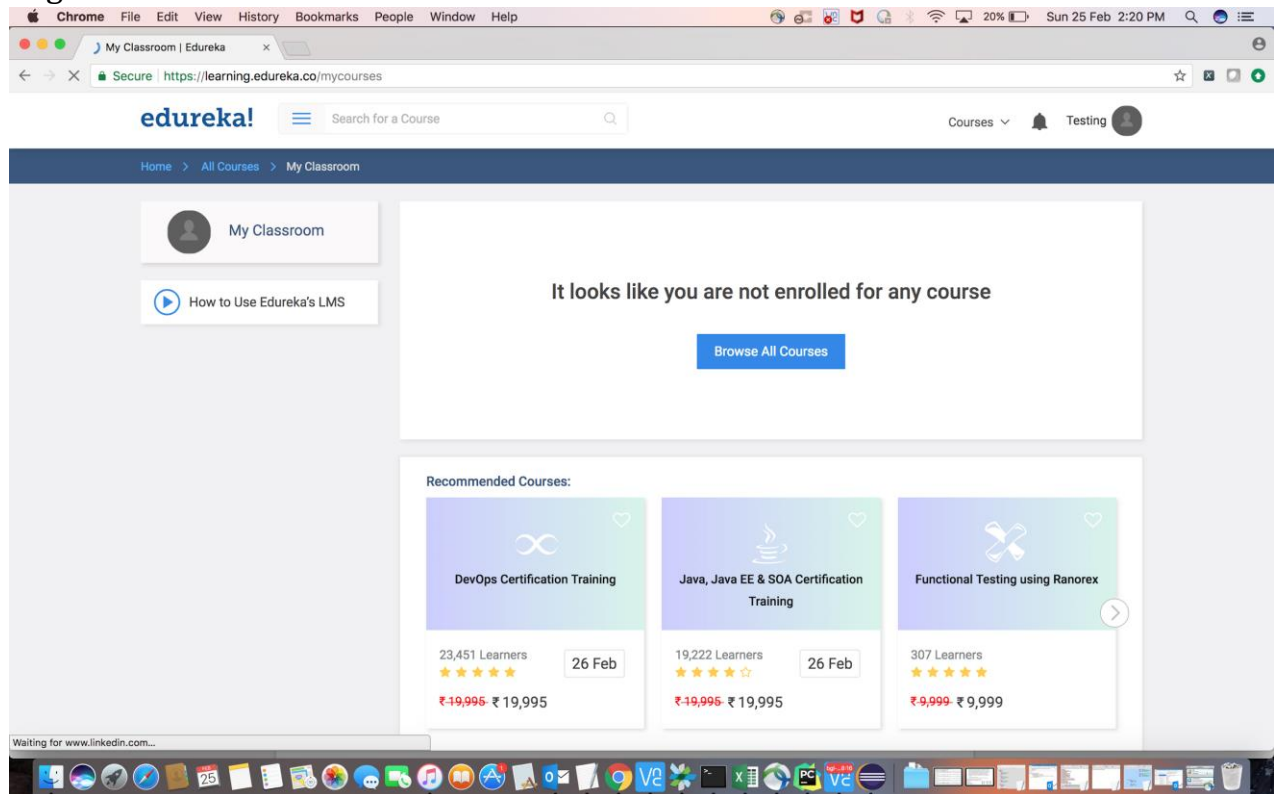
Chrome File Edit View History Bookmarks People Window Help

20% Sun 25 Feb 2:20 PM

My Classroom | Edureka

Secure https://learning.edureka.co/mycourses

edureka!

Search for a Course

Courses

Testing

Home > All Courses > My Classroom

My Classroom

How to Use Edureka's LMS

It looks like you are not enrolled for any course

Browse All Courses

Recommended Courses:

DevOps Certification Training

23,451 Learners

26 Feb

~~₹19,995~~ ₹19,995

Java, Java EE & SOA Certification Training

19,222 Learners

26 Feb

~~₹19,995~~ ₹19,995

Functional Testing using Ranorex

307 Learners

~~₹9,999~~ ₹9,999

Waiting for www.linkedin.com...

25